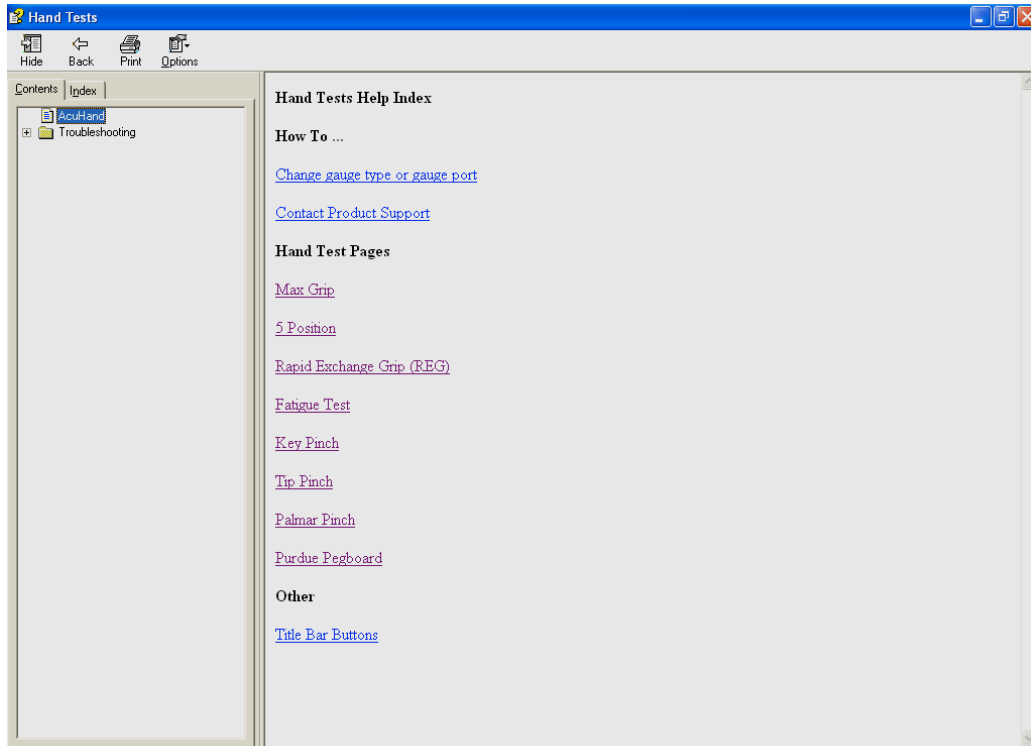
Hand Tests

Hide
Back
Print
Options

Contents
Index

AcuHand
Troubleshooting

Hand Tests Help Index

How To ...

Change gauge type or gauge port

Contact Product Support

Hand Test Pages

Max Grip

5 Position

Rapid Exchange Grip (REG)

Fatigue Test

Key Pinch

Tip Pinch

Palmar Pinch

Purdue Pegboard

Other

Title Bar Buttons